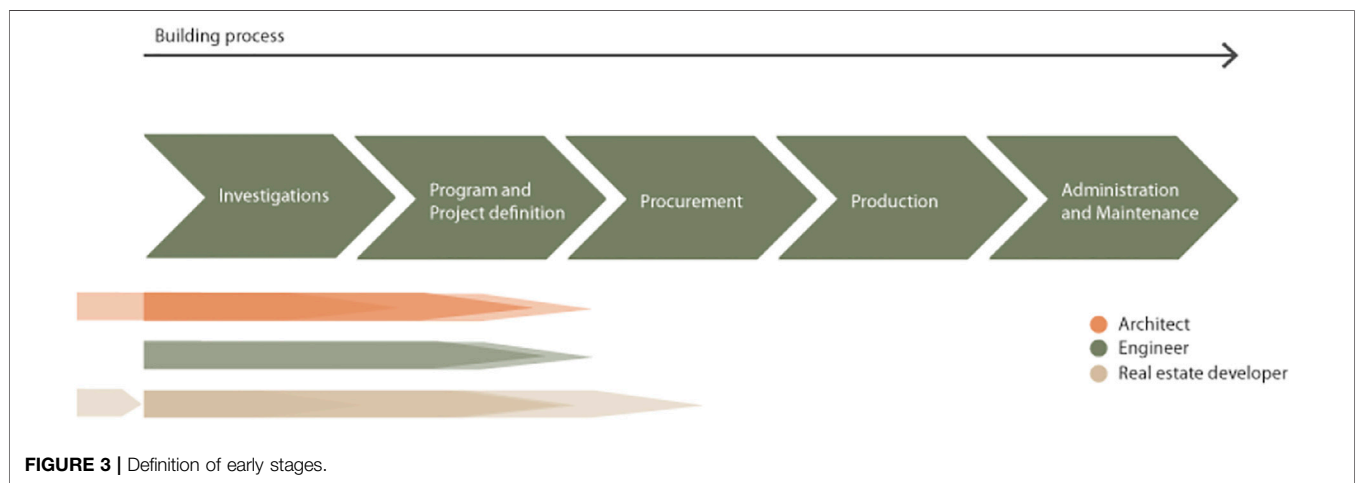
Building process

Investigations

Program and Project definition

Procurement

Production

Administration and Maintenance

Architect
Engineer
Real estate developer

**FIGURE 3 |** Definition of early stages.